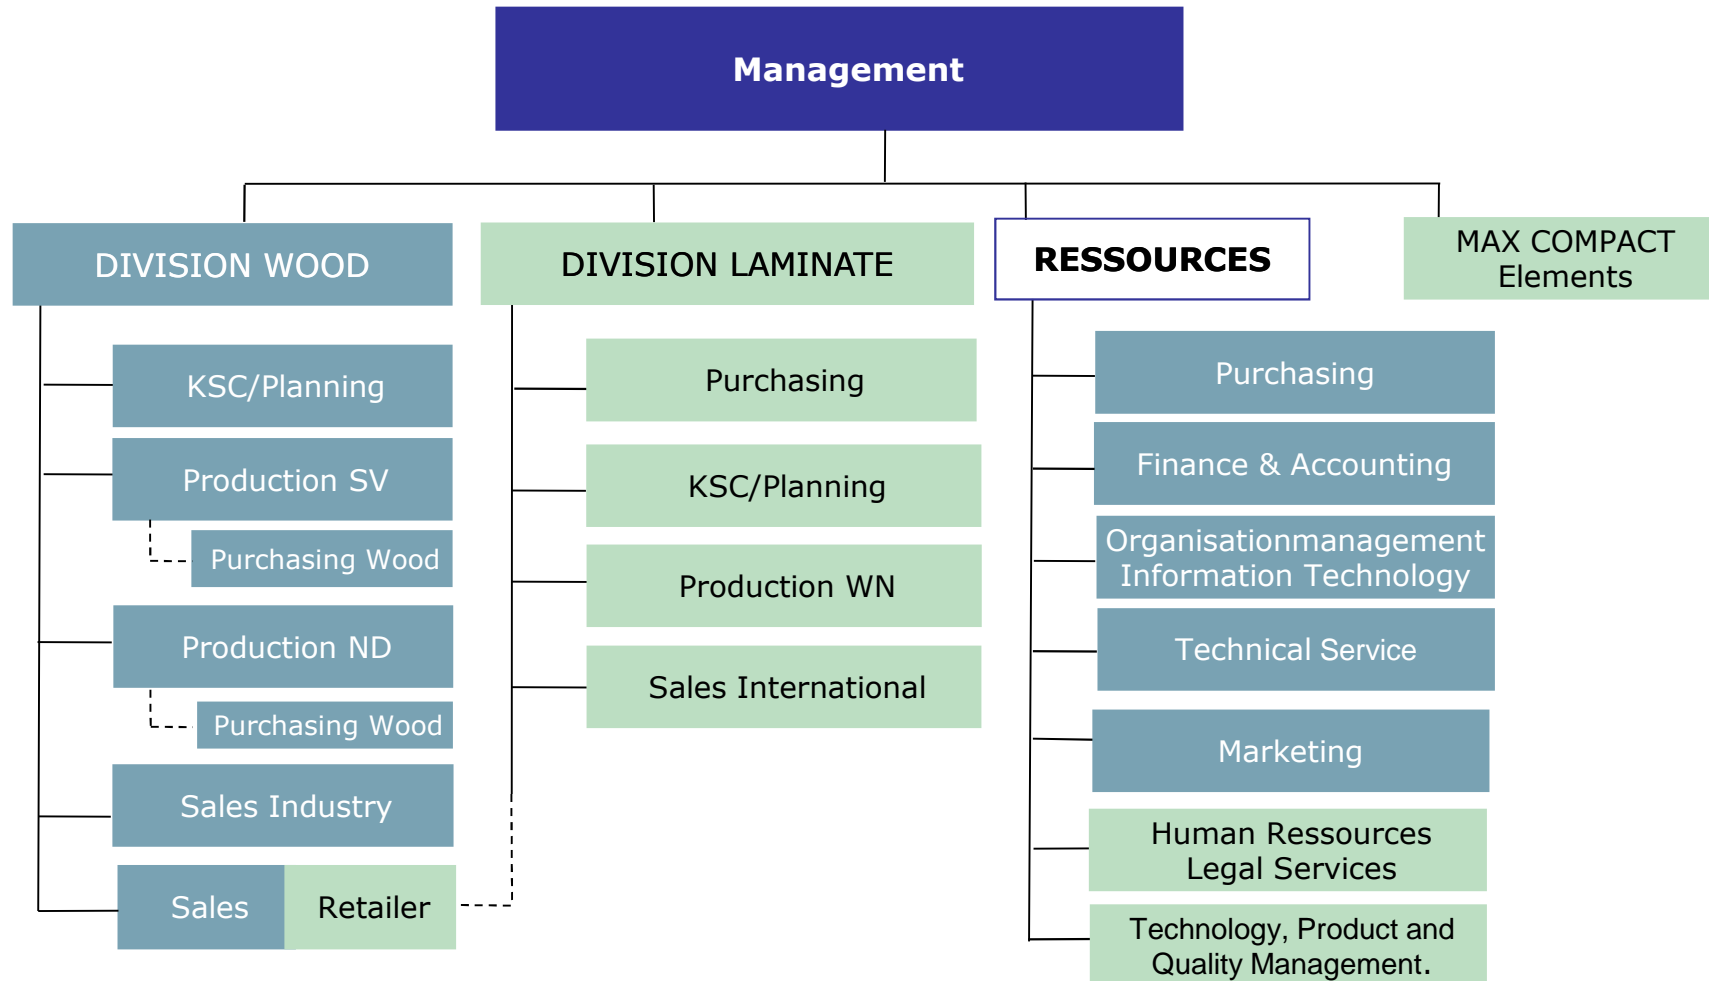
Management

DIVISION WOOD

KSC/Planning

Production SV

Purchasing Wood

Production ND

Purchasing Wood

Sales Industry

Sales Retailer

DIVISION LAMINATE

Purchasing

KSC/Planning

Production WN

Sales International

RESSOURCES

Purchasing

Finance & Accounting

Organisationmanagement Information Technology

Technical Service

Marketing

Human Ressources Legal Services

Technology, Product and Quality Management.

MAX COMPACT Elements